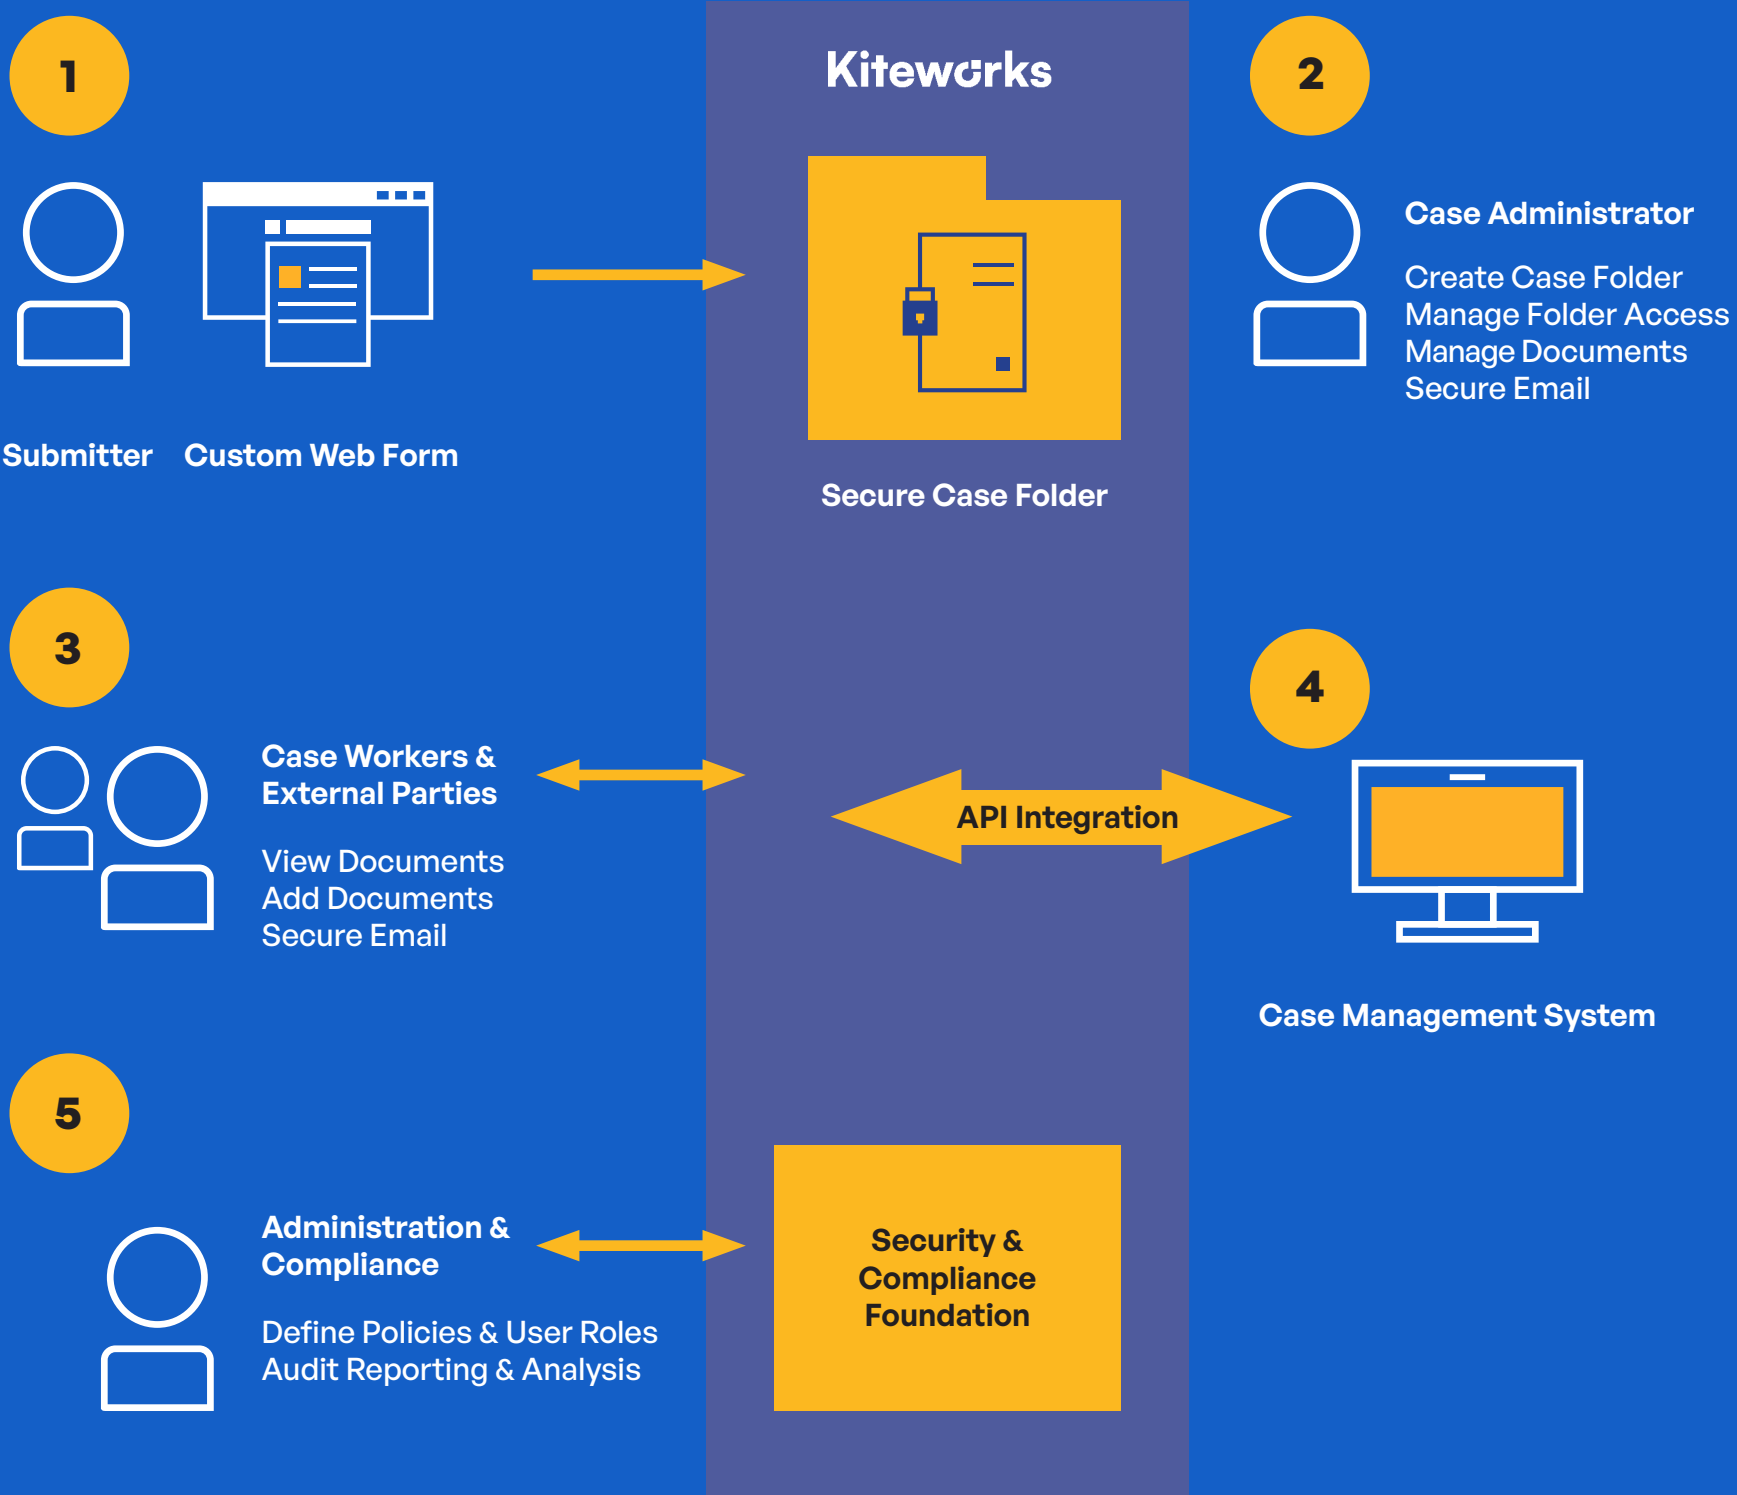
1

Submitter Custom Web Form

Kiteworks

Secure Case Folder

2

Case Administrator

Create Case Folder
Manage Folder Access
Manage Documents
Secure Email

3

Case Workers & External Parties

View Documents
Add Documents
Secure Email

API Integration

4

Case Management System

5

Administration & Compliance

Define Policies & User Roles
Audit Reporting & Analysis

Security & Compliance Foundation